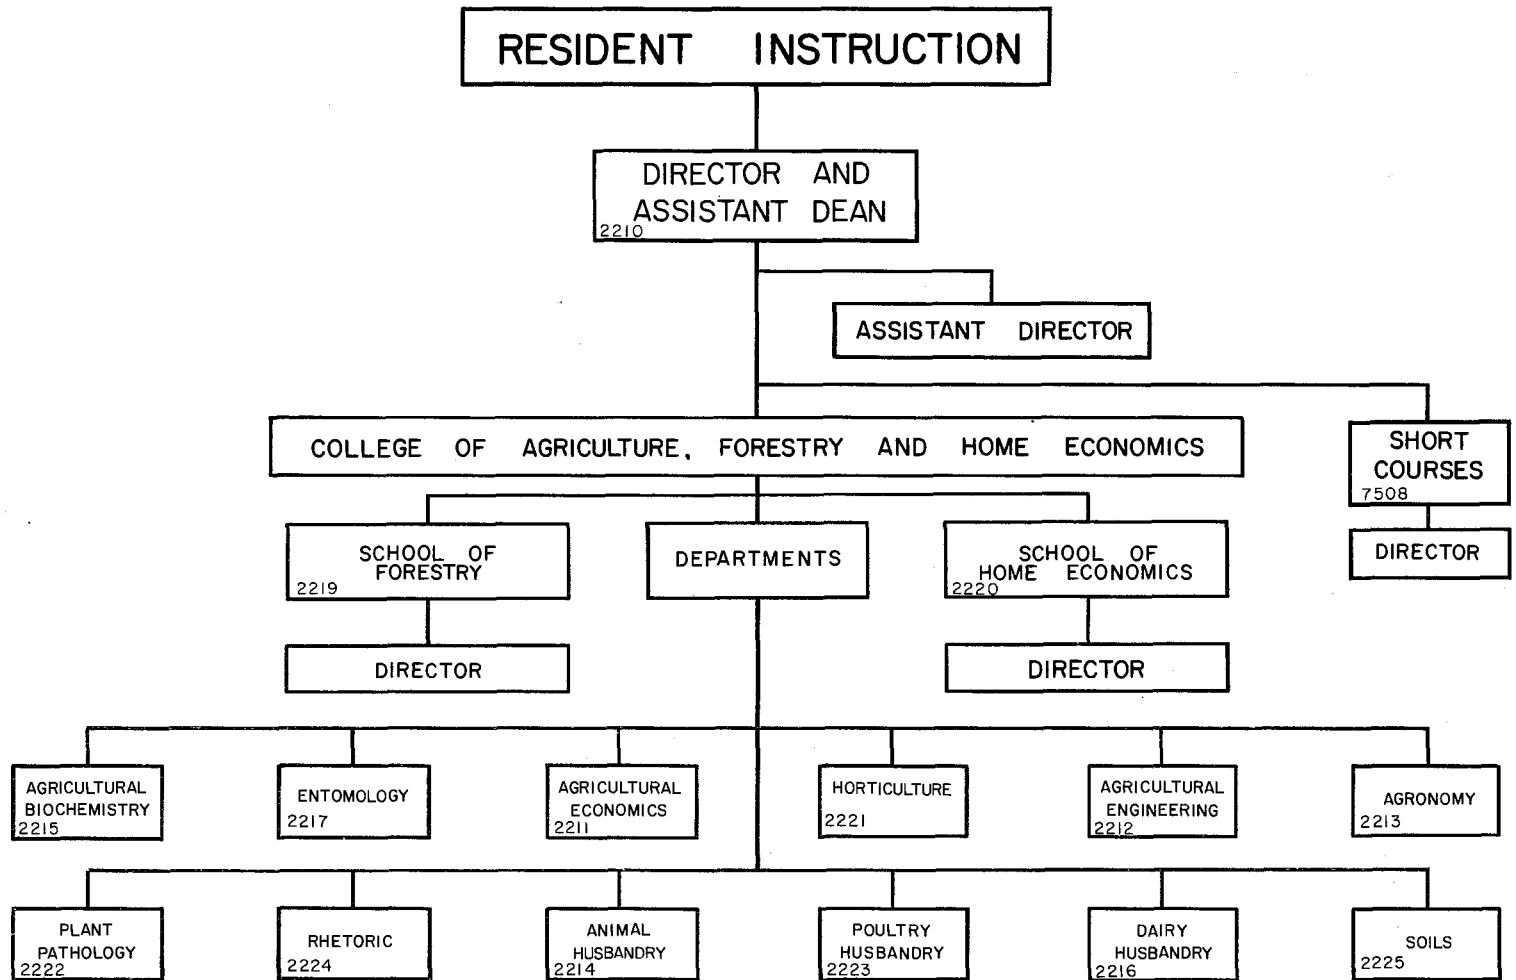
RESIDENT INSTRUCTION

DIRECTOR AND ASSISTANT DEAN
2210

ASSISTANT DIRECTOR

COLLEGE OF AGRICULTURE, FORESTRY AND HOME ECONOMICS

SHORT COURSES
7508

DIRECTOR

SCHOOL OF FORESTRY
2219

DIRECTOR

DEPARTMENTS

SCHOOL OF HOME ECONOMICS
2220

DIRECTOR

AGRICULTURAL BIOCHEMISTRY
2215

ENTOMOLOGY
2217

AGRICULTURAL ECONOMICS
2211

HORTICULTURE
2221

AGRICULTURAL ENGINEERING
2212

AGRONOMY
2213

PLANT PATHOLOGY
2222

RHETORIC
2224

ANIMAL HUSBANDRY
2214

POULTRY HUSBANDRY
2223

DAIRY HUSBANDRY
2216

SOILS
2225